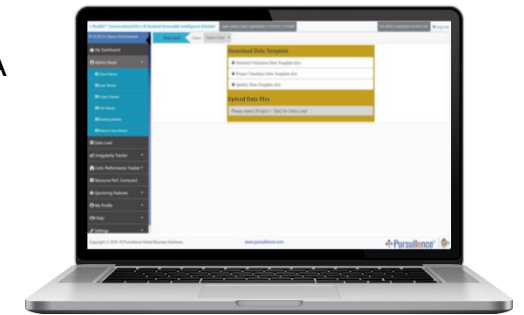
A

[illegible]

My Dashboard
Admin Panel
Data Load
Irregularity Tracker
Performance Tracker
Resource Perf. Scorecard
Upcoming Features
My Profile
Help
Settings

Download Data Template
Material Utilization Data Template.xlsx
Project Timelines Data Template.xlsx
Quality Data Template.xlsx

Upload Data Files
Please select Project + Tab for Data Load

Pursuitence